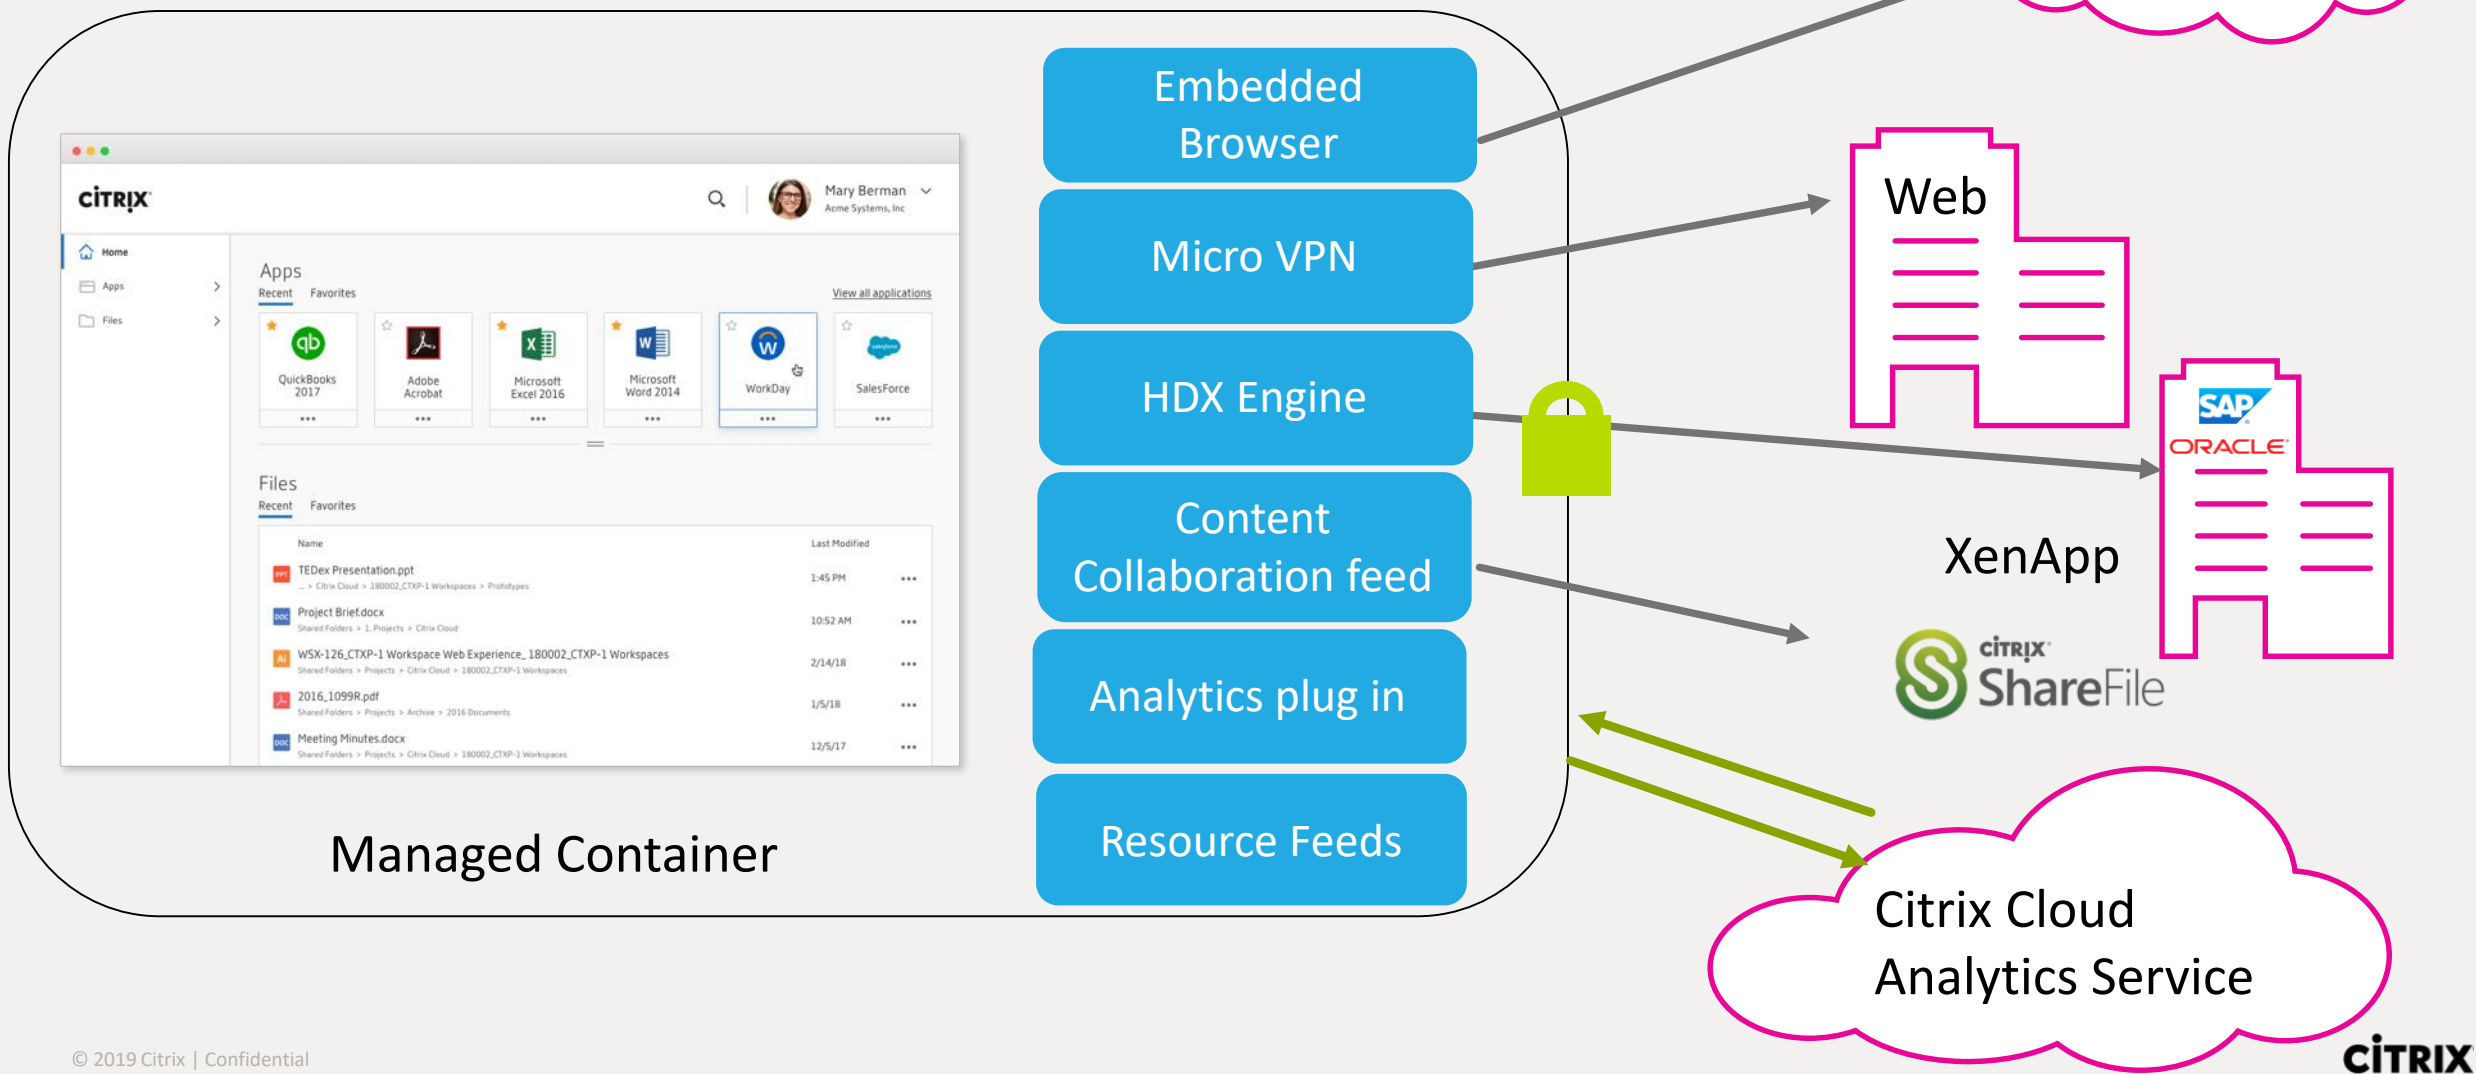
CITRIX

Mary Berman
Acme Systems, Inc

Home
Apps
Files

Apps
Recent Favorites
View all applications

QuickBooks 2017
Adobe Acrobat
Microsoft Excel 2016
Microsoft Word 2014
WorkDay
SalesForce

Files
Recent Favorites

| Name | Last Modified |
|---|---|
| TEDex Presentation.ppt ... > Citrix Cloud > 180002_CTXP-1 Workspaces > Prototypes | 1:45 PM |
| Project Brief.docx Shared Folders > 1. Projects > Citrix Cloud | 10:52 AM |
| WSX-126_CTXP-1 Workspace Web Experience_180002_CTXP-1 Workspaces Shared Folders > Projects > Citrix Cloud > 180002_CTXP-1 Workspaces | 2/14/18 |
| 2016_1099R.pdf Shared Folders > Projects > Archive > 2016 Documents | 1/5/18 |
| Meeting Minutes.docx Shared Folders > Projects > Citrix Cloud > 180002_CTXP-1 Workspaces | 12/5/17 |

Managed Container

Embedded Browser

Micro VPN

HDX Engine

Content Collaboration feed

Analytics plug in

Resource Feeds

Web

SAP
ORACLE

XenApp

CITRIX ShareFile

Citrix Cloud Analytics Service

© 2019 Citrix | Confidential

CITRIX